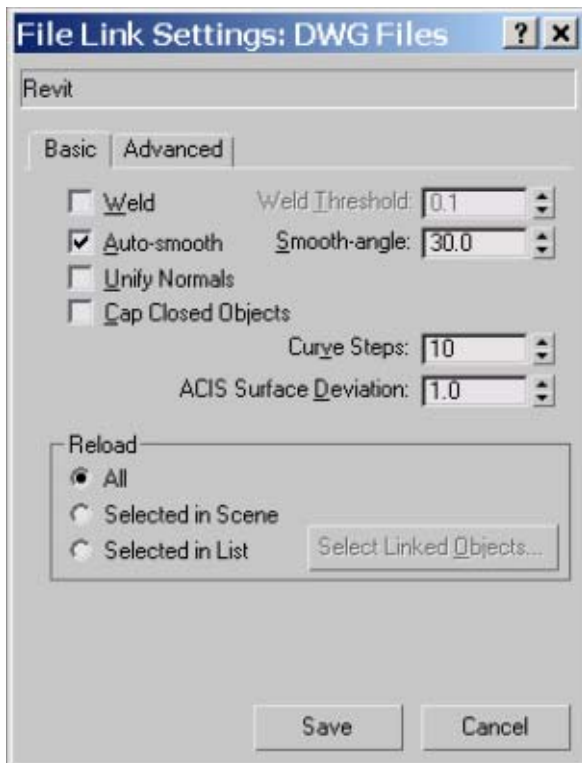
File Link Settings: DWG Files ? ×

Revit

Basic | Advanced

Weld
Weld Threshold: 0.1
Auto-smooth
Smooth-angle: 30.0
Unify Normals
Cap Closed Objects
Curve Steps: 10
ACIS Surface Deviation: 1.0

Reload
All
Selected in Scene
Selected in List
Select Linked Objects...

Save
Cancel